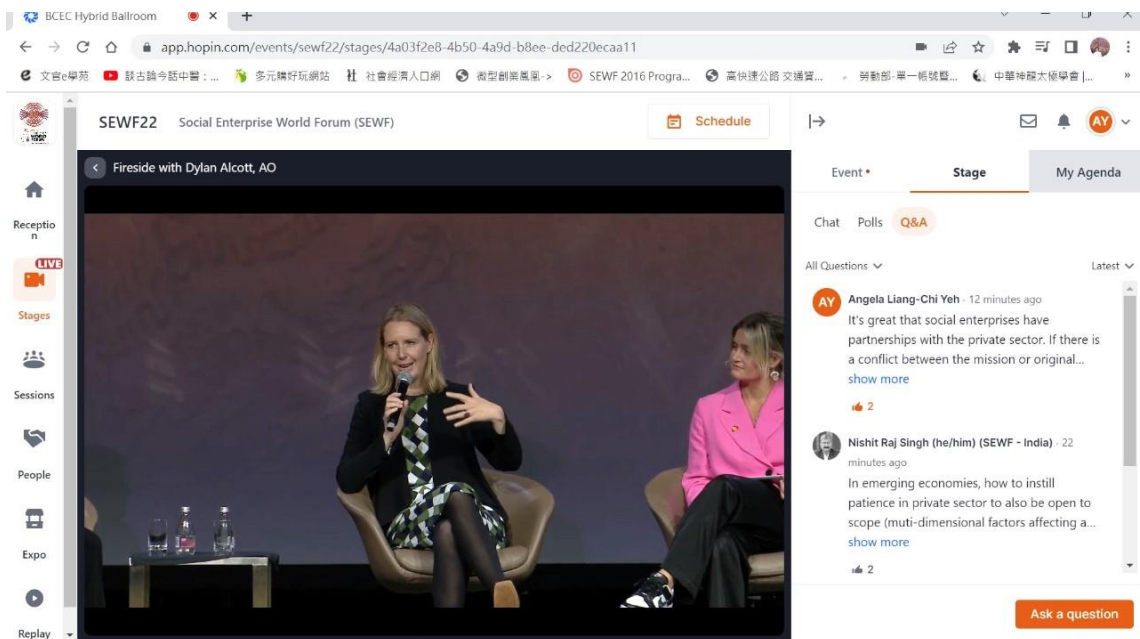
BCEC Hybrid Ballroom

app.hopin.com/events/sewf22/stages/4a03f2e8-4b50-4a9d-b8ee-ded220ecaa11

文言e學苑 鼓古論今話中醫：... 多元購好玩網站 社會經濟入口網 微型創業鳳凰-> SEWF 2016 Progra... 高快速公路 交通管... 勞動部-單一帳號暨... 中華神韻太極學會 |...

SEWF22 Social Enterprise World Forum (SEWF)

Schedule

Reception

LIVE

Stages

Sessions

People

Expo

Replay

Fireside with Dylan Alcott, AO

AY

Event • Stage My Agenda

Chat Polls Q&A

All Questions

Latest

Angela Liang-Chi Yeh · 12 minutes ago
It's great that social enterprises have partnerships with the private sector. If there is a conflict between the mission or original...
show more
2

Nishit Raj Singh (he/him) (SEWF - India) · 22 minutes ago
In emerging economies, how to instill patience in private sector to also be open to scope (muti-dimensional factors affecting a...
show more
2

Ask a question